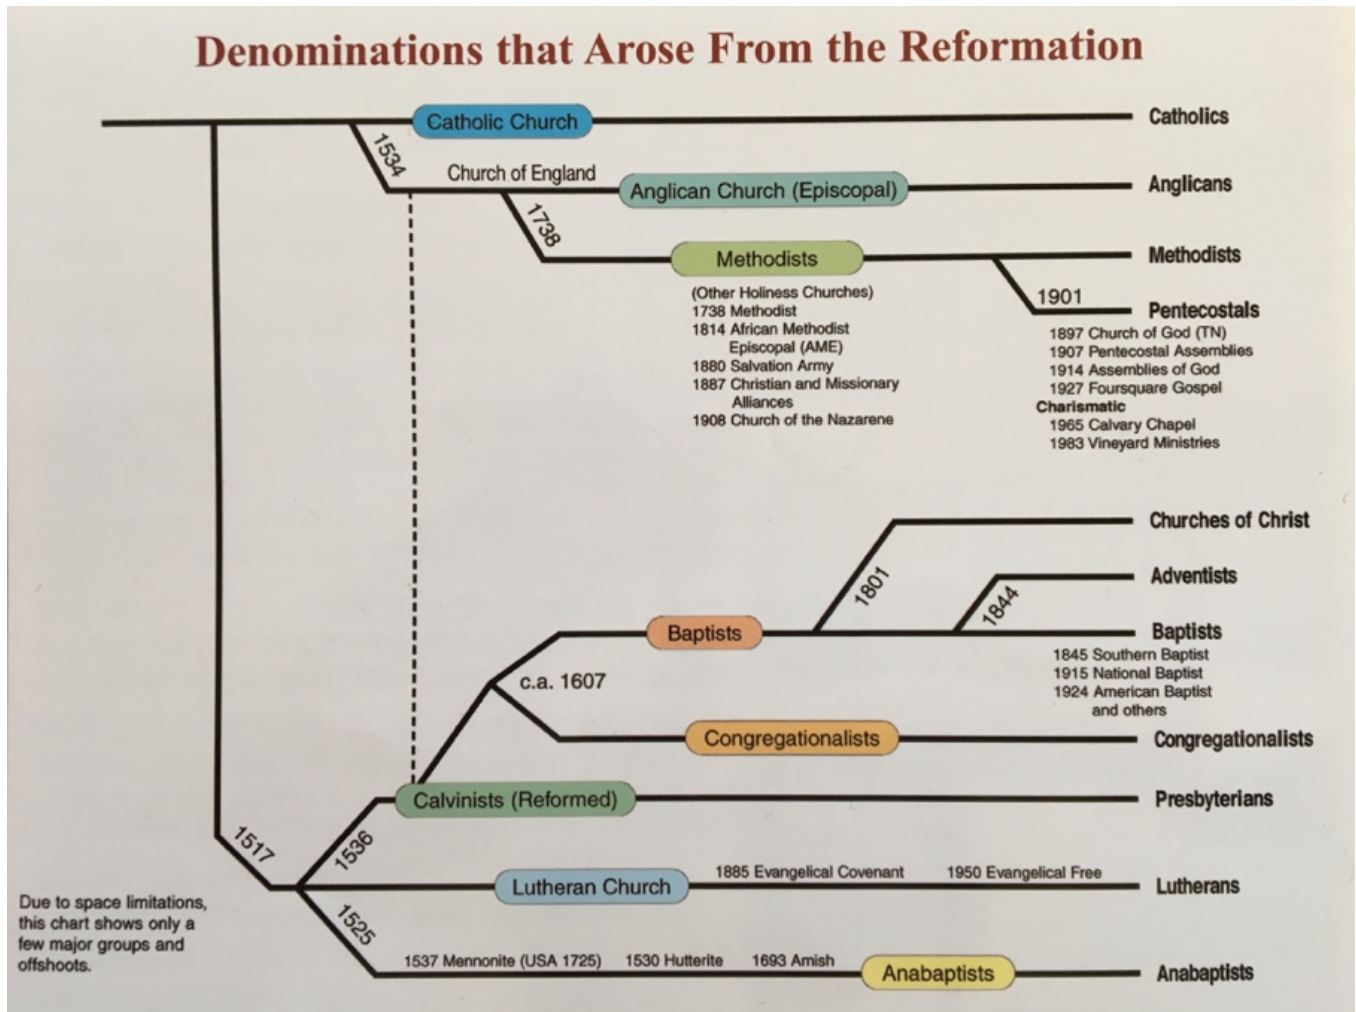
Denominations that Arose From the Reformation

Catholic Church

Catholics

1534

Church of England

Anglican Church (Episcopal)

Anglicans

1738

Methodists

Methodists

(Other Holiness Churches)
1738 Methodist
1814 African Methodist Episcopal (AME)
1880 Salvation Army
1887 Christian and Missionary Alliances
1908 Church of the Nazarene

1901

Pentecostals

1897 Church of God (TN)
1907 Pentecostal Assemblies
1914 Assemblies of God
1927 Foursquare Gospel
Charismatic
1965 Calvary Chapel
1983 Vineyard Ministries

Churches of Christ

1801

Adventists

1844

Baptists

Baptists

1845 Southern Baptist
1915 National Baptist
1924 American Baptist and others

c.a. 1607

Congregationalists

Congregationalists

Calvinists (Reformed)

Presbyterians

1517

1536

Lutheran Church

1885 Evangelical Covenant

1950 Evangelical Free

Lutherans

1525

1537 Mennonite (USA 1725)

1530 Hutterite

1693 Amish

Anabaptists

Anabaptists

Due to space limitations, this chart shows only a few major groups and offshoots.